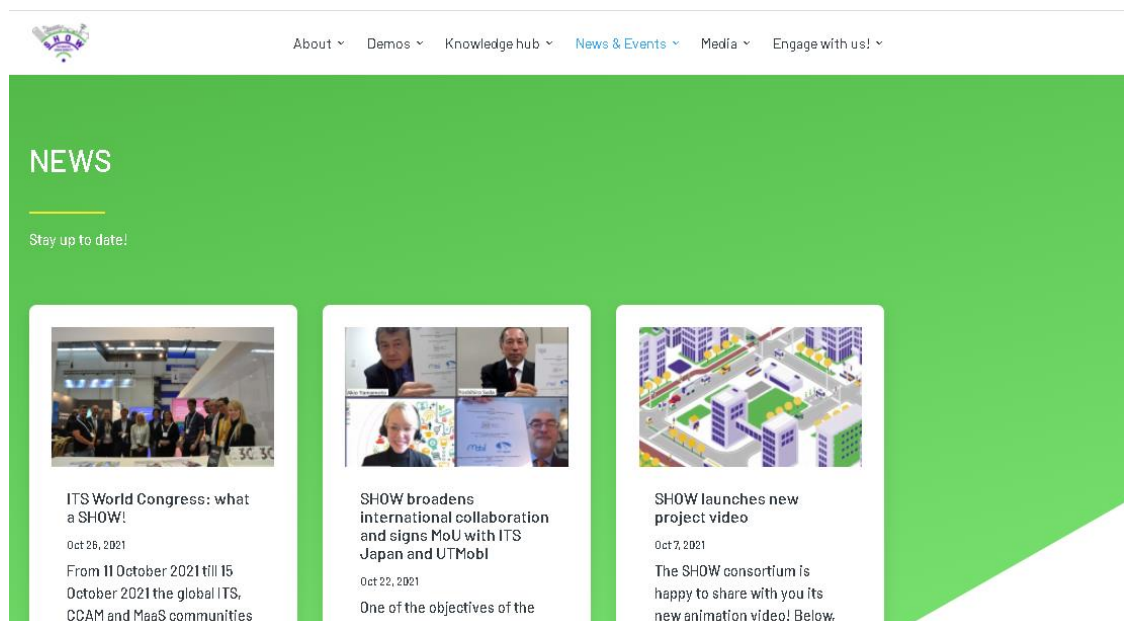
About ˅ Demos ˅ Knowledge hub ˅ News & Events ˅ Media ˅ Engage with us! ˅

NEWS

Stay up to date!

ITS World Congress: what a SHOW!

Oct 26, 2021

From 11 October 2021 till 15 October 2021 the global ITS, CCAM and MaaS communities

SHOW broadens international collaboration and signs MoU with ITS Japan and UTMobI

Oct 22, 2021

One of the objectives of the

SHOW launches new project video

Oct 7, 2021

The SHOW consortium is happy to share with you its new animation video! Below,